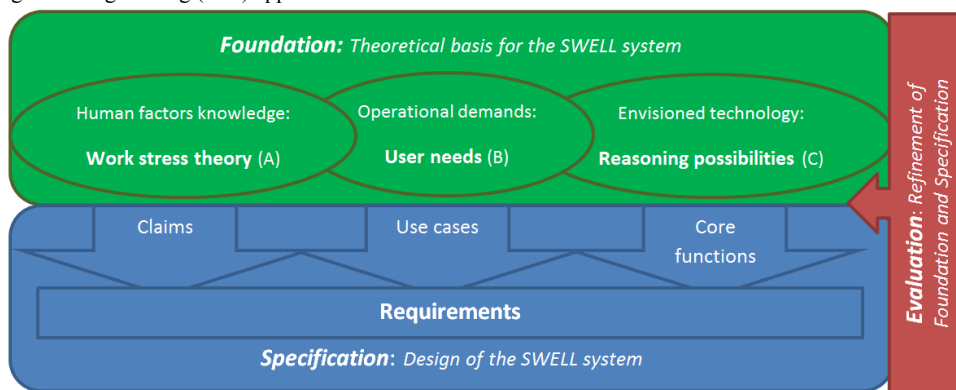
gineering (SCE) app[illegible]

**Foundation:** *Theoretical basis for the SWELL system*

Human factors knowledge:
**Work stress theory** (A)

Operational demands:
**User needs** (B)

Envisioned technology:
**Reasoning possibilities** (C)

Claims

Use cases

Core functions

**Requirements**

**Specification**: *Design of the SWELL system*

**Evaluation**: *Refinement of Foundation and Specification*